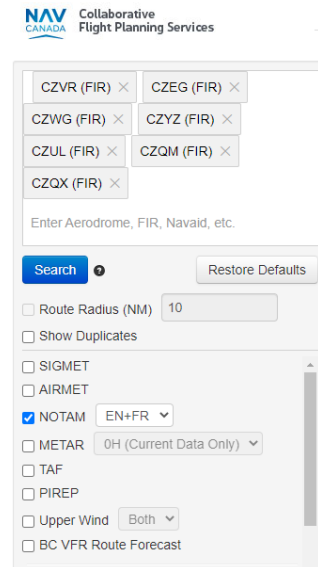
NAV CANADA Collaborative Flight Planning Services

CZVR (FIR) ×
CZEG (FIR) ×
CZWG (FIR) ×
CZYZ (FIR) ×
CZUL (FIR) ×
CZQM (FIR) ×
CZQX (FIR) ×

Enter Aerodrome, FIR, Navaid, etc.

Search ?
Restore Defaults

Route Radius (NM) 10
Show Duplicates

SIGMET
AIRMET
NOTAM EN+FR
METAR 0H (Current Data Only)
TAF
PIREP
Upper Wind Both
BC VFR Route Forecast